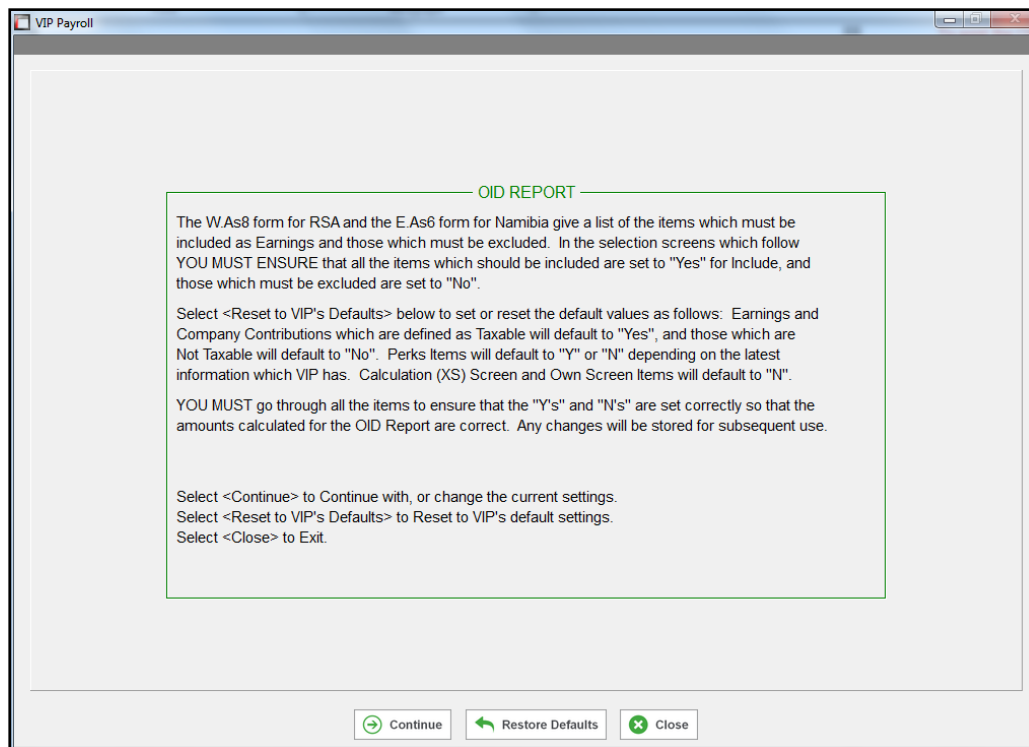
VIP Payroll

OID REPORT

The W.As8 form for RSA and the E.As6 form for Namibia give a list of the items which must be included as Earnings and those which must be excluded. In the selection screens which follow YOU MUST ENSURE that all the items which should be included are set to "Yes" for Include, and those which must be excluded are set to "No".

Select <Reset to VIP's Defaults> below to set or reset the default values as follows: Earnings and Company Contributions which are defined as Taxable will default to "Yes", and those which are Not Taxable will default to "No". Perks Items will default to "Y" or "N" depending on the latest information which VIP has. Calculation (XS) Screen and Own Screen Items will default to "N".

YOU MUST go through all the items to ensure that the "Y's" and "N's" are set correctly so that the amounts calculated for the OID Report are correct. Any changes will be stored for subsequent use.

Select <Continue> to Continue with, or change the current settings.
Select <Reset to VIP's Defaults> to Reset to VIP's default settings.
Select <Close> to Exit.

Continue
Restore Defaults
Close